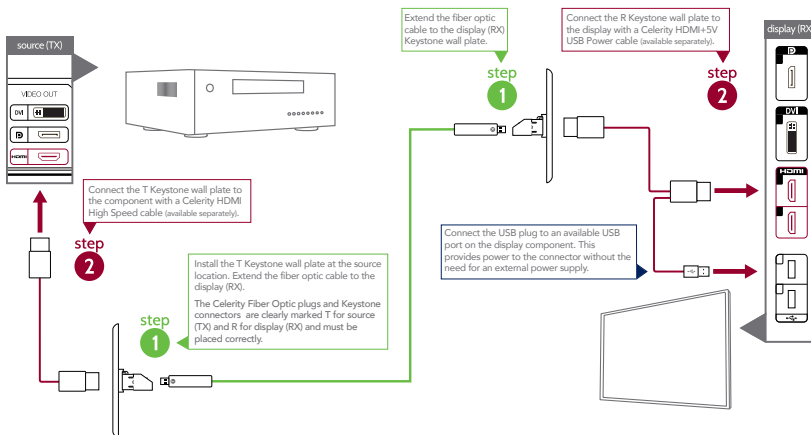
source (TX)

VIDEO OUT

DVI

HDMI

Connect the T Keystone wall plate to the component with a Celerity HDMI High Speed cable (available separately).

step
2

Install the T Keystone wall plate at the source location. Extend the fiber optic cable to the display (RX).

The Celerity Fiber Optic plugs and Keystone connectors are clearly marked T for source (TX) and R for display (RX) and must be placed correctly.

step
1

Extend the fiber optic cable to the display (RX) Keystone wall plate.

step
1

Connect the R Keystone wall plate to the display with a Celerity HDMI+5V USB Power cable (available separately).

step
2

Connect the USB plug to an available USB port on the display component. This provides power to the connector without the need for an external power supply.

display (RX)

DVI

HDMI